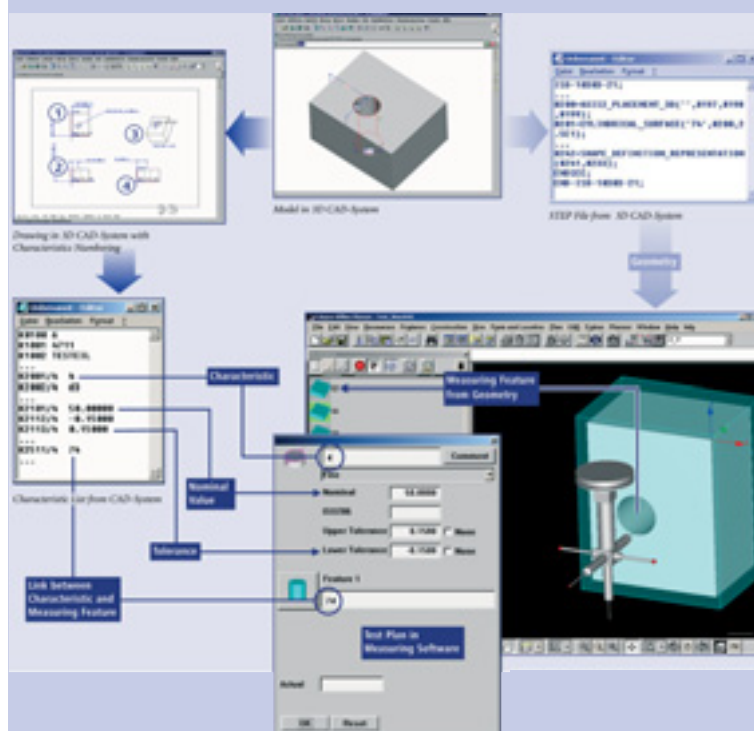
Drawing in 3D-CAD-System with Characteristics Numbering

Model in 3D-CAD-System

STEP File from 3D-CAD-System

Geometry

Characteristic List from CAD-System

Characteristic

Measuring Feature from Geometry

Nominal Value

Tolerance

Link between Characteristic and Measuring Feature

Test Plan in Measuring Software

K0100 6
K1001 4711
K1002 TESTEIL
...
K2001/4 9
K2002/4 d3
...
K2101/4 50.00000
K2112/4 -0.15000
K2113/4 0.15000
...
K2511/4 74
...

Comment

Nominal 50.0000

Upper Tolerance 0.1500

Lower Tolerance -0.1500

Feature 1

74

Actual

OK Reset